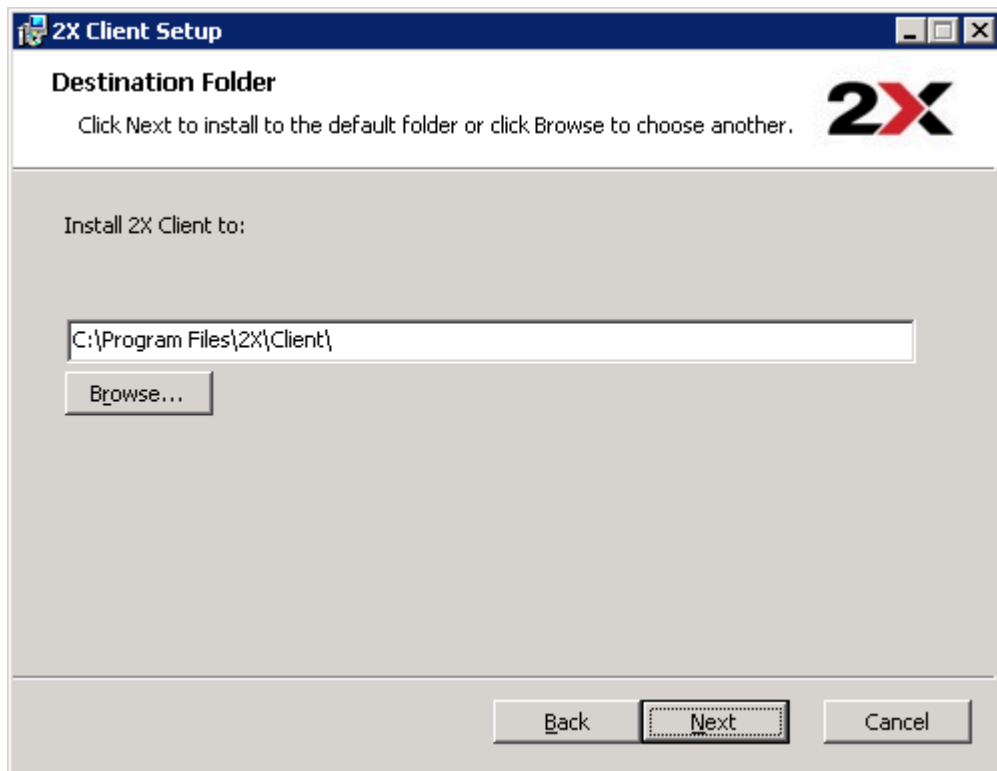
2X Client Setup

Destination Folder

Click Next to install to the default folder or click Browse to choose another.

2X

Install 2X Client to:

C:\Program Files\2X\Client\

Browse...

Back

Next

Cancel